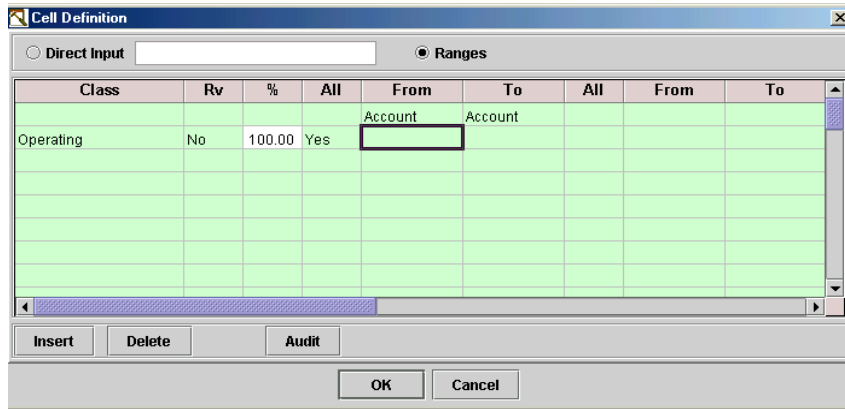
Cell Definition

Direct Input

Ranges

| Class | Rv | % | All | From | To | All | From | To |
|---|---|---|---|---|---|---|---|---|
| | | | | Account | Account | | | |
| Operating | No | 100.00 | Yes | | | | | |

Insert Delete Audit

OK Cancel